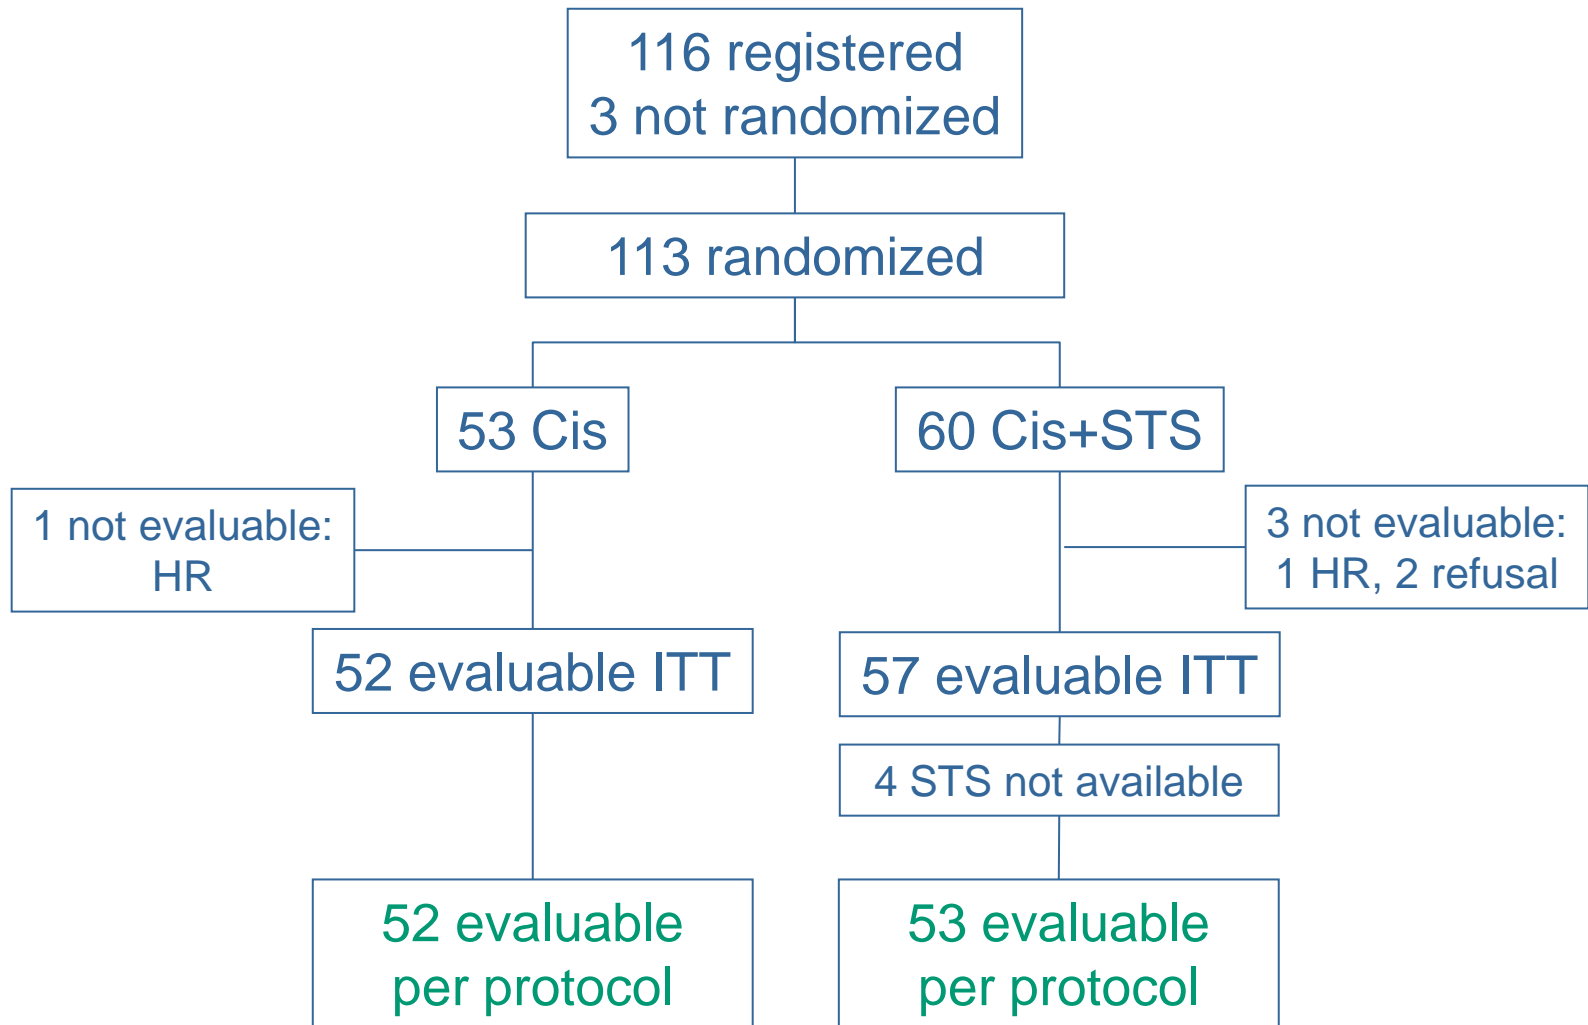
116 registered
3 not randomized

113 randomized

53 Cis

60 Cis+STS

1 not evaluable:
HR

3 not evaluable:
1 HR, 2 refusal

52 evaluable ITT

57 evaluable ITT

4 STS not available

52 evaluable
per protocol

53 evaluable
per protocol